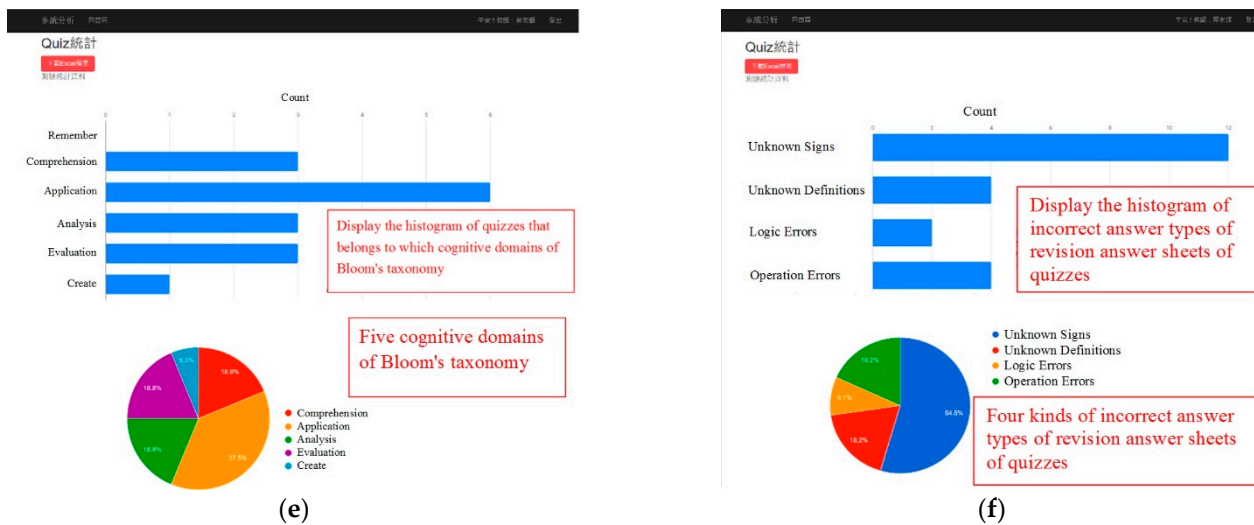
系統分析 回首頁

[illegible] 登出

Quiz統計

下載Excel檔案

測驗統計資料

Count

0 1 2 3 4 5 6

Remember

Comprehension

Application

Analysis

Evaluation

Create

Display the histogram of quizzes that belongs to which cognitive domains of Bloom's taxonomy

Five cognitive domains of Bloom's taxonomy

6.3%

18.8%

18.8%

18.8%

37.5%

● Comprehension
● Application
● Analysis
● Evaluation
● Create

(e)

系統分析 回首頁

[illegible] 登出

Quiz統計

下載Excel檔案

測驗統計資料

Count

0 2 4 6 8 10 12

Unknown Signs

Unknown Definitions

Logic Errors

Operation Errors

Display the histogram of incorrect answer types of revision answer sheets of quizzes

● Unknown Signs
● Unknown Definitions
● Logic Errors
● Operation Errors

18.2%

9.1%

18.2%

54.5%

Four kinds of incorrect answer types of revision answer sheets of quizzes

(f)